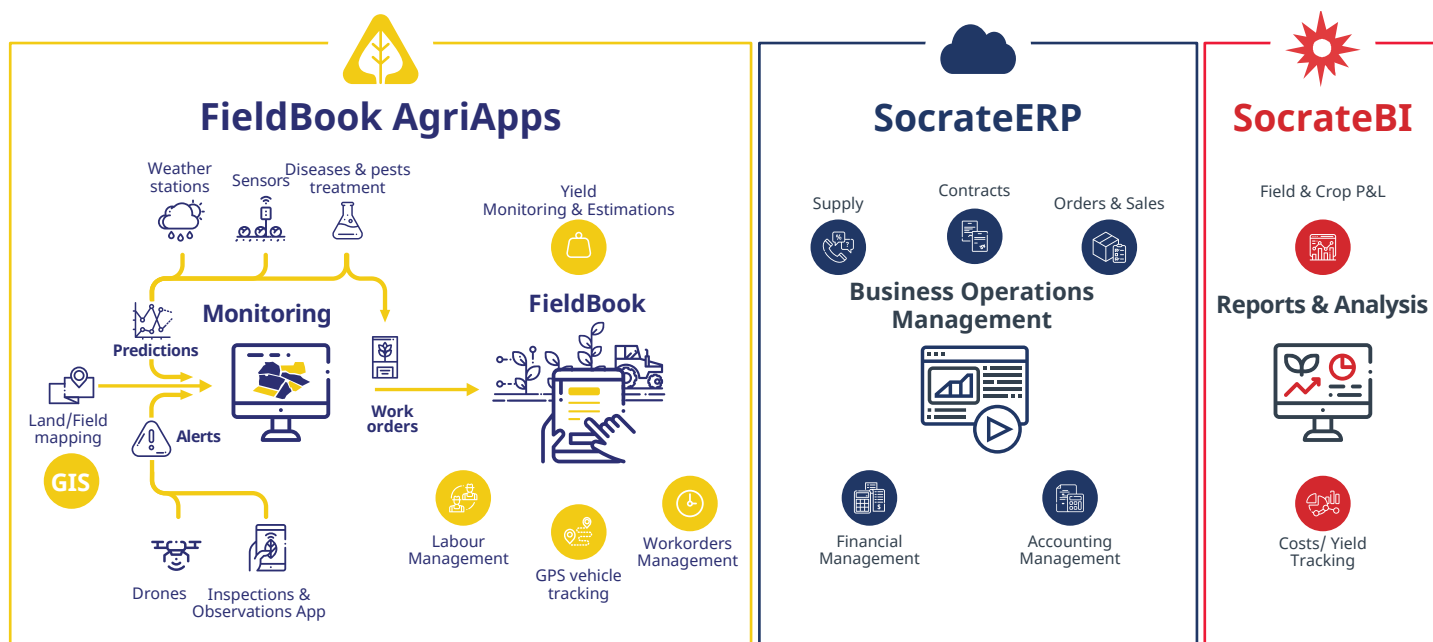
FieldBook AgriApps

Weather stations

Sensors

Diseases & pests treatment

Yield Monitoring & Estimations

Predictions

Monitoring

FieldBook

Land/Field mapping

GIS

Alerts

Work orders

Labour Management

GPS vehicle tracking

Workorders Management

Drones

Inspections & Observations App

SocrateERP

Supply

Contracts

Orders & Sales

Business Operations Management

Financial Management

Accounting Management

SocrateBI

Field & Crop P&L

Reports & Analysis

Costs/ Yield Tracking